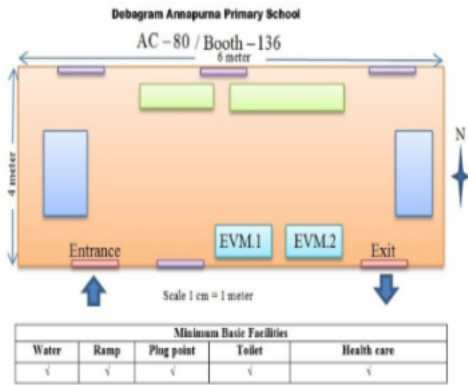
Debagram Annapurna Primary School

AC – 80 / Booth – 136

6 meter

4 meter

N

EVM.1

EVM.2

Entrance

Exit

Scale 1 cm = 1 meter

| Minimum Basic Facilities | | | | |
|---|---|---|---|---|
| Water | Ramp | Plug point | Toilet | Health care |
| √ | √ | √ | √ | √ |